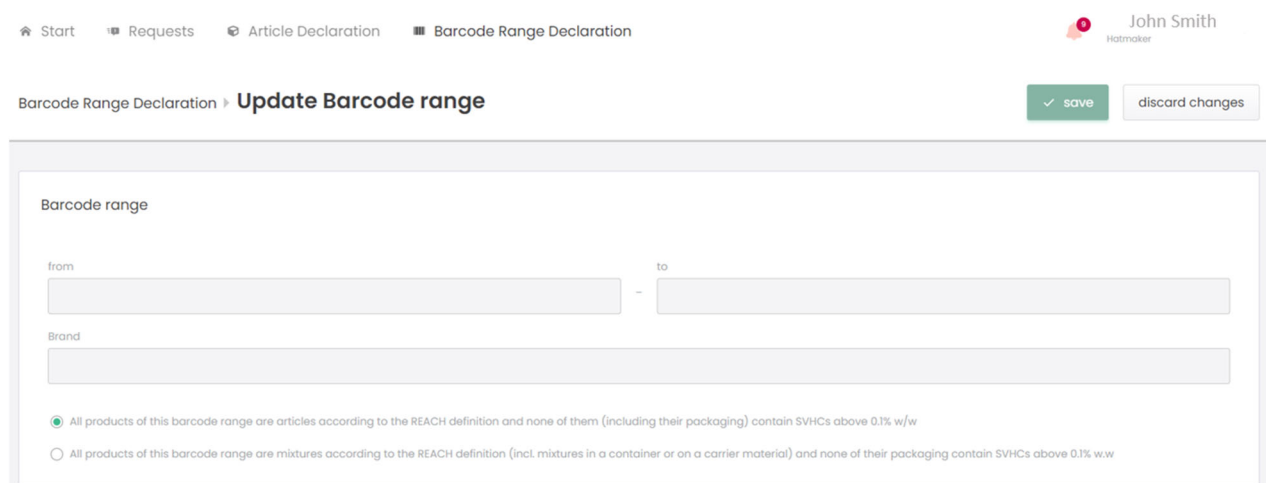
Start Requests Article Declaration Barcode Range Declaration

9 John Smith
Hatmaker

Barcode Range Declaration Update Barcode range

save discard changes

Barcode range

from – to

Brand

All products of this barcode range are articles according to the REACH definition and none of them (including their packaging) contain SVHCs above 0.1% w/w

All products of this barcode range are mixtures according to the REACH definition (incl. mixtures in a container or on a carrier material) and none of their packaging contain SVHCs above 0.1% w.w